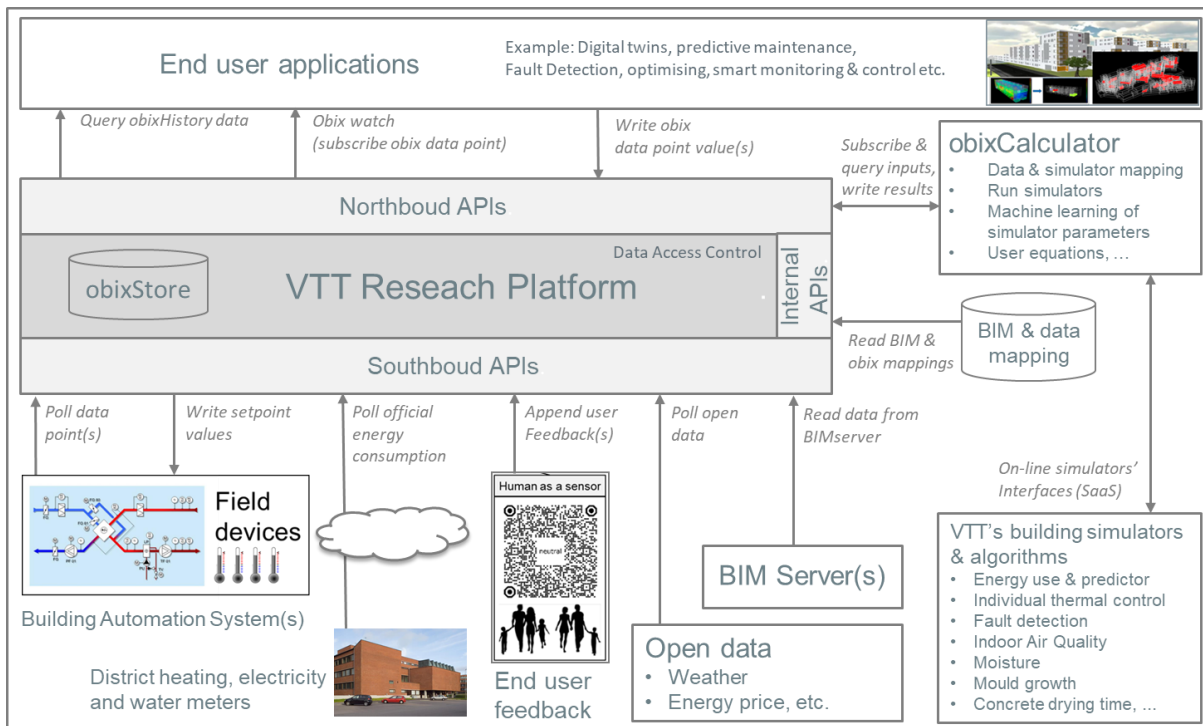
End user applications

Example: Digital twins, predictive maintenance, Fault Detection, optimising, smart monitoring & control etc.

Query obixHistory data

Obix watch (subscribe obix data point)

Write obix data point value(s)

Subscribe & query inputs, write results

obixCalculator
• Data & simulator mapping
• Run simulators
• Machine learning of simulator parameters
• User equations, ...

Northboud APIs

Data Access Control

obixStore

VTT Reseach Platform

Internal APIs

Read BIM & obix mappings

BIM & data mapping

Southboud APIs

Poll data point(s)

Write setpoint values

Poll official energy consumption

Append user Feedback(s)

Poll open data

Read data from BIMserver

On-line simulators' Interfaces (SaaS)

Field devices

Human as a sensor

neutral

VTT's building simulators & algorithms
• Energy use & predictor
• Individual thermal control
• Fault detection
• Indoor Air Quality
• Moisture
• Mould growth
• Concrete drying time, ...

BIM Server(s)

Building Automation System(s)

District heating, electricity and water meters

End user feedback

Open data
• Weather
• Energy price, etc.